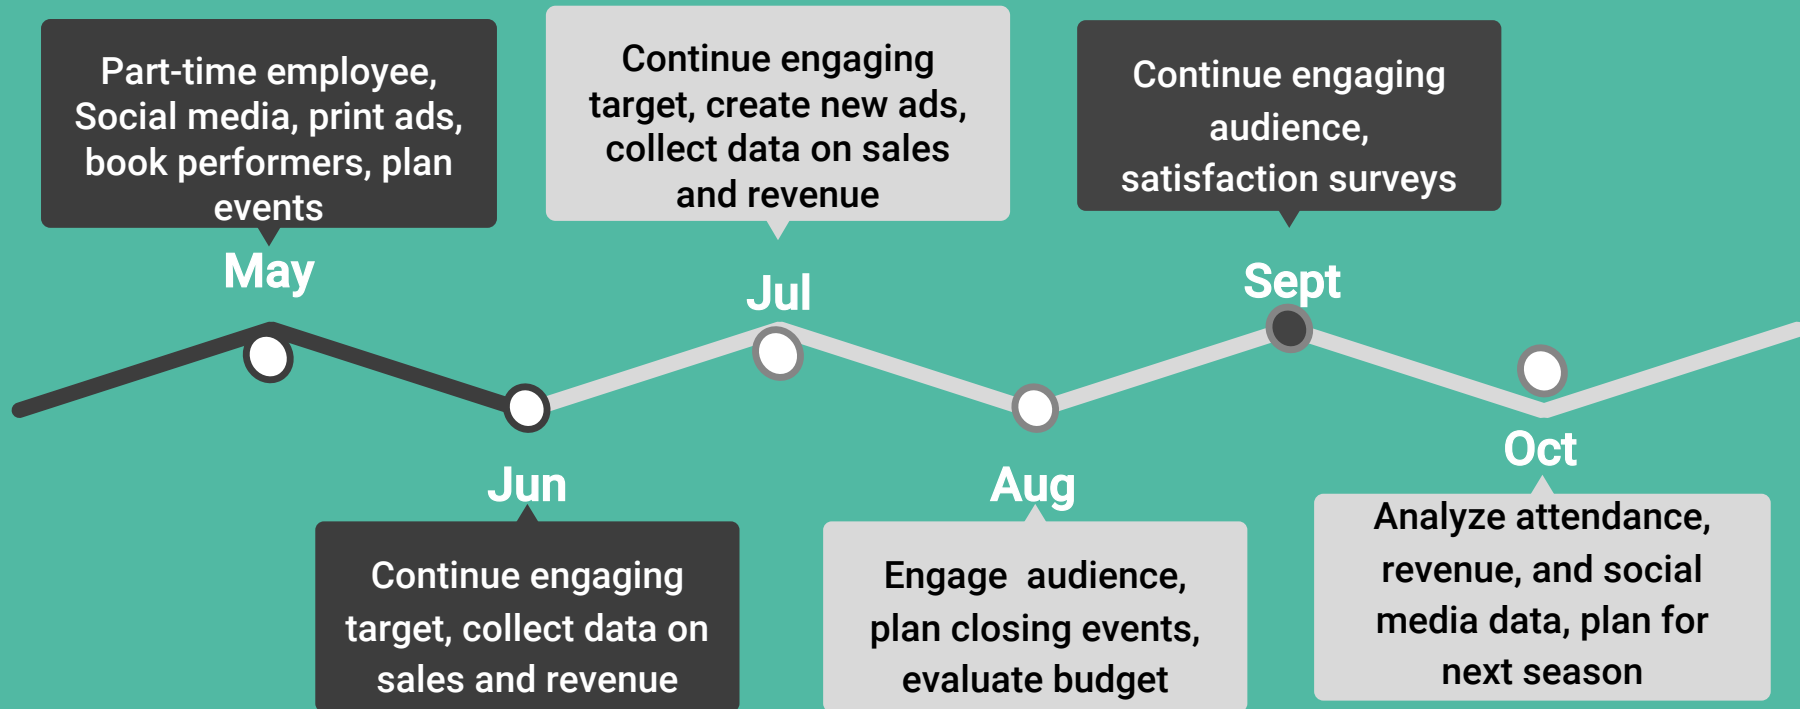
Part-time employee, Social media, print ads, book performers, plan events

May

Jun

Continue engaging target, collect data on sales and revenue

Continue engaging target, create new ads, collect data on sales and revenue

Jul

Aug

Engage  audience, plan closing events, evaluate budget

Continue engaging audience, satisfaction surveys

Sept

Oct

Analyze attendance, revenue, and social media data, plan for next season